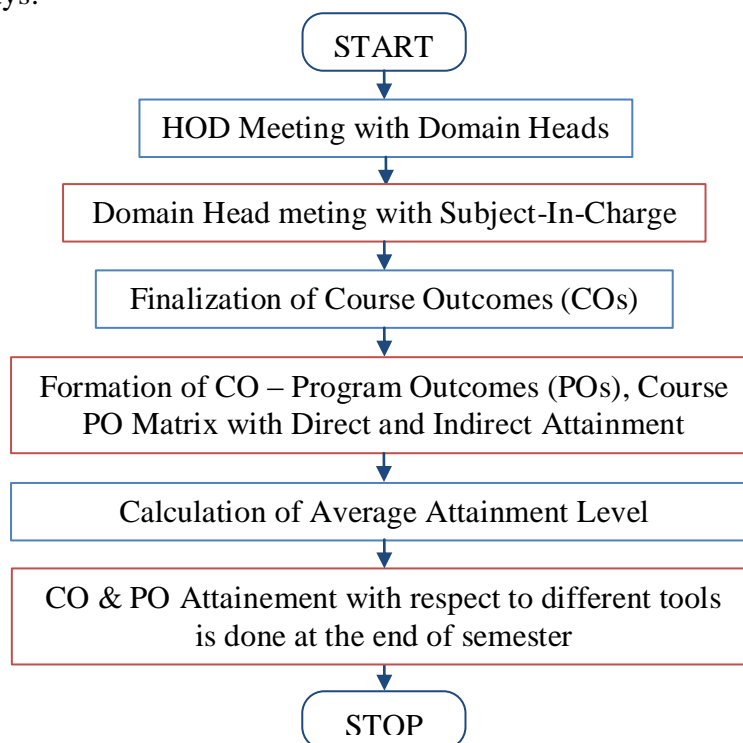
ys:

START

HOD Meeting with Domain Heads

Domain Head meting with Subject-In-Charge

Finalization of Course Outcomes (COs)

Formation of CO – Program Outcomes (POs), Course PO Matrix with Direct and Indirect Attainment

Calculation of Average Attainment Level

CO & PO Attainement with respect to different tools is done at the end of semester

STOP